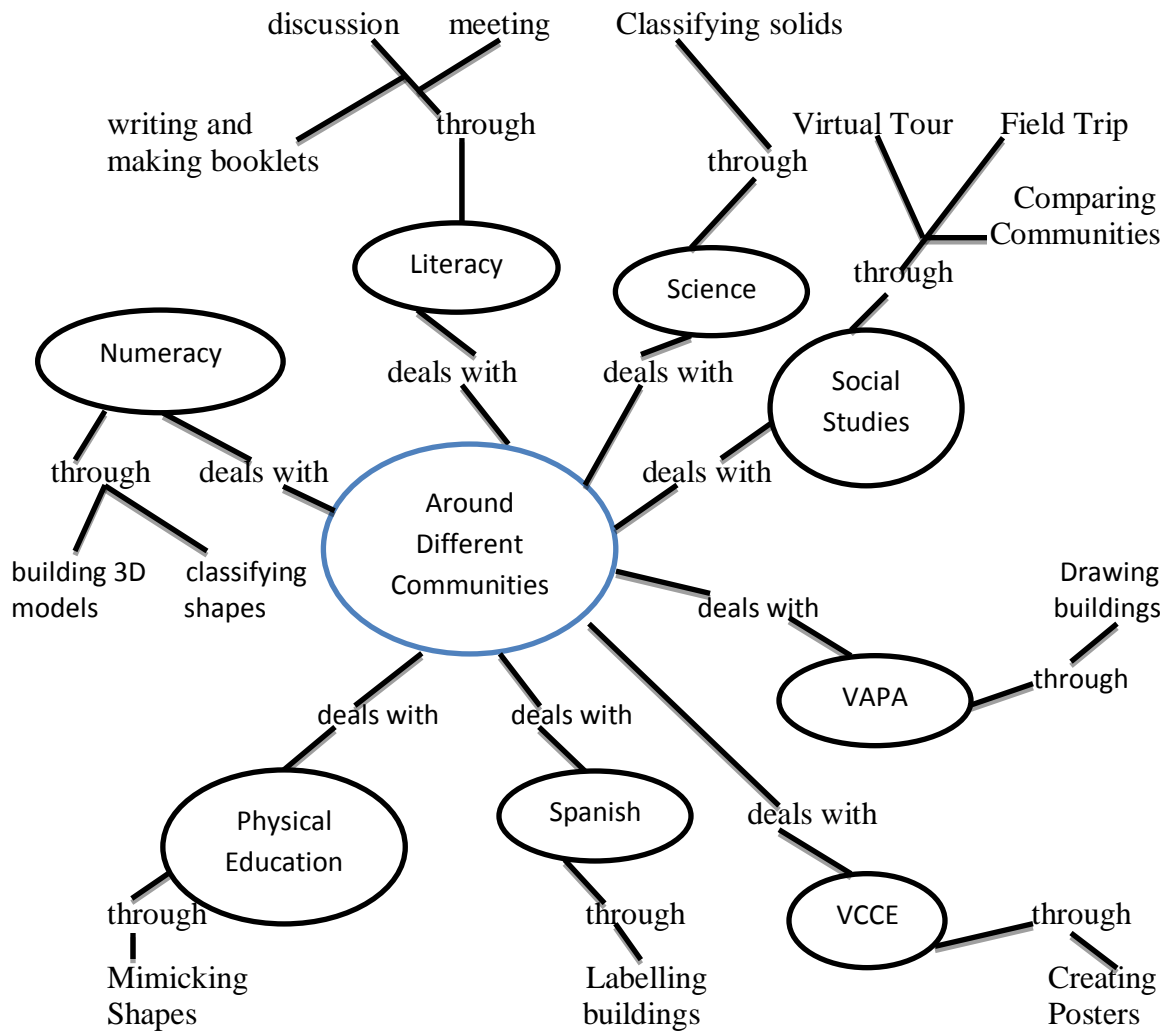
discussion meeting

writing and making booklets

through

Classifying solids

through

Virtual Tour Field Trip

Comparing Communities

through

Literacy

Science

Numeracy

deals with

deals with

Social Studies

through

deals with

deals with

building 3D models

classifying shapes

Around Different Communities

Drawing buildings

deals with

through

VAPA

deals with

deals with

deals with

Physical Education

Spanish

through

through

VCCE

through

Mimicking Shapes

Labelling buildings

Creating Posters